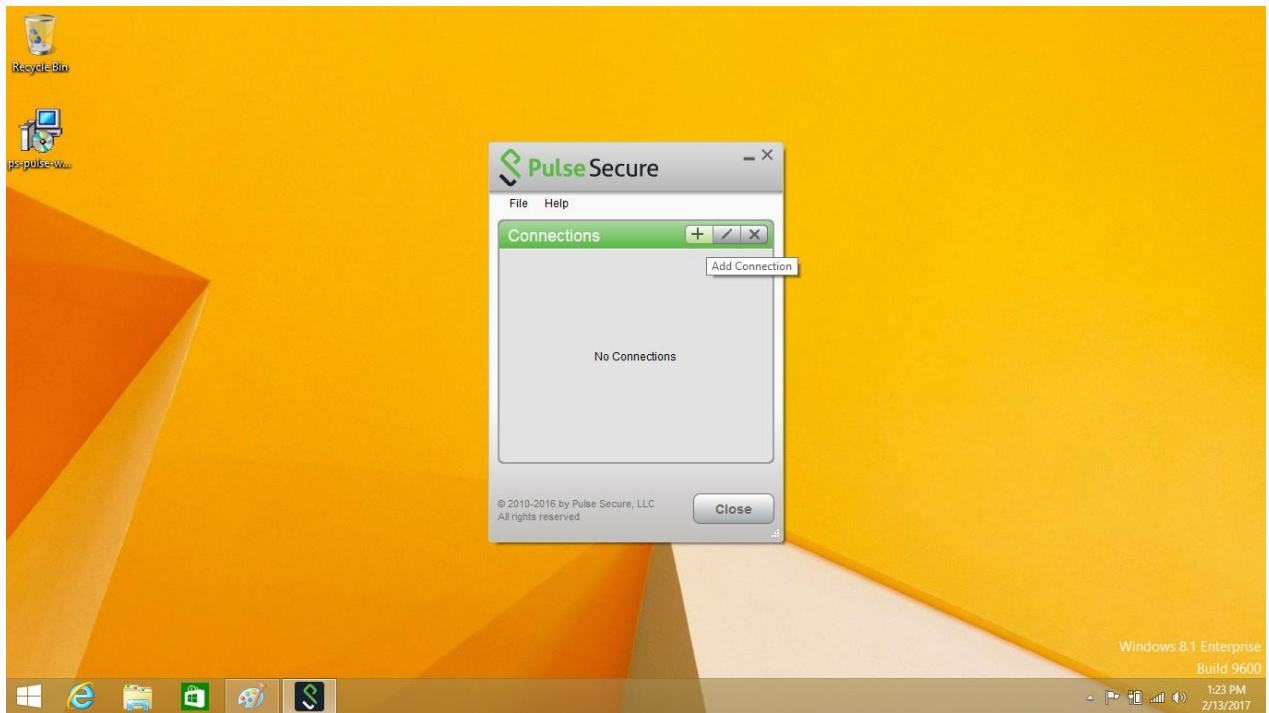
Recycle Bin

ps-pulse-w...

Pulse Secure

File Help

Connections

Add Connection

No Connections

© 2010-2016 by Pulse Secure, LLC
All rights reserved

Close

Windows 8.1 Enterprise
Build 9600

1:23 PM
2/13/2017